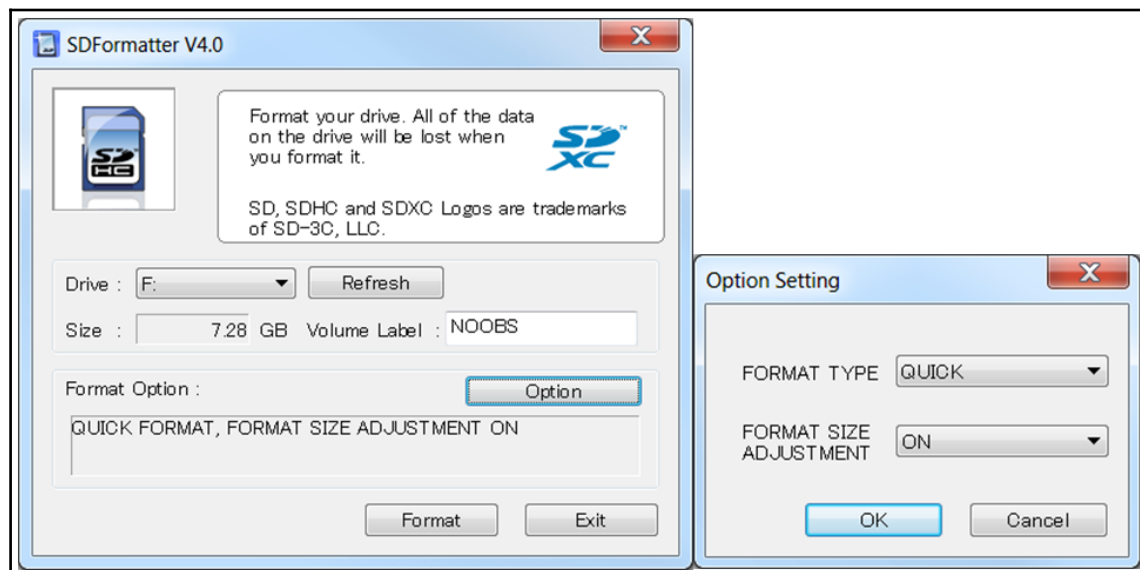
SDFormatter V4.0

Format your drive. All of the data on the drive will be lost when you format it.

SD, SDHC and SDXC Logos are trademarks of SD-3C, LLC.

SD HC

SD XC

Drive : F:
Refresh

Size : 7.28 GB Volume Label : NOOBS

Format Option :
Option

QUICK FORMAT, FORMAT SIZE ADJUSTMENT ON

Format
Exit

Option Setting

FORMAT TYPE QUICK

FORMAT SIZE ADJUSTMENT ON

OK
Cancel